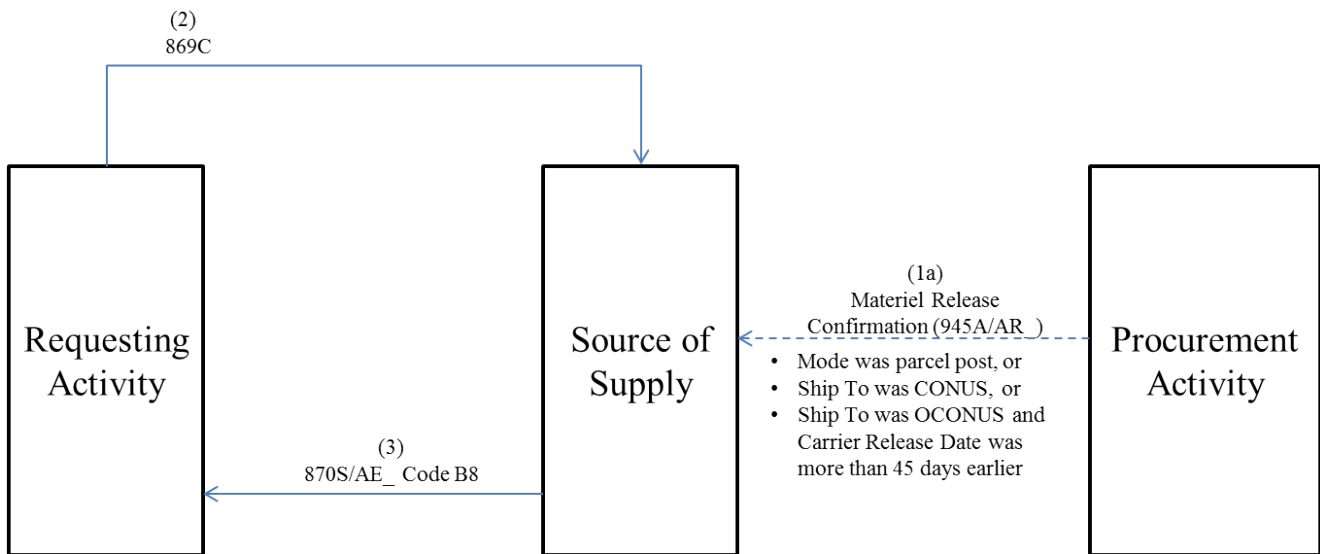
(2)
869C

Requesting Activity

Source of Supply

Procurement Activity

(1a)
Materiel Release Confirmation (945A/AR_)

• Mode was parcel post, or
• Ship To was CONUS, or
• Ship To was OCONUS and Carrier Release Date was more than 45 days earlier

(3)
870S/AE_ Code B8